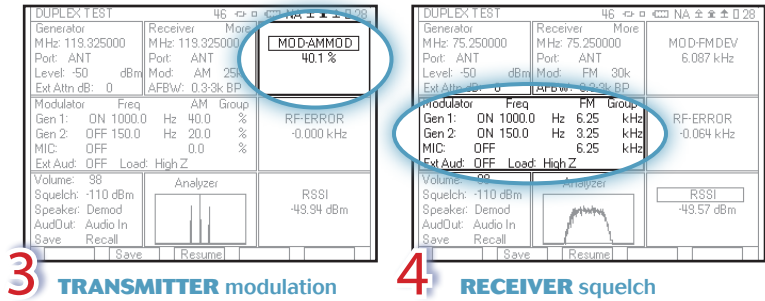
DUPLEX TEST 46 NA 28

Generator
MHz: 119.325000
Port: ANT
Level: -50 dBm
Ext Attn dB: 0

Receiver More
MHz: 119.325000
Port: ANT
Mod: AM 25k
AFBW: 0.3-3k BP

MOD-AMMOD
40.1 %

Modulator Freq AM Group
Gen 1: ON 1000.0 Hz 40.0 %
Gen 2: OFF 150.0 Hz 20.0 %
MIC: OFF 0.0 %
Ext Aud: OFF Load: High Z

RF-ERROR
-0.000 kHz

Volume: 98
Squelch: -110 dBm
Speaker: Demod
AudOut: Audio In
Save Recall

Analyzer

RSSI
-49.94 dBm

Save Resume

3 TRANSMITTER modulation

DUPLEX TEST 46 NA 28

Generator
MHz: 75.250000
Port: ANT
Level: -50 dBm
Ext Attn dB: 0

Receiver More
MHz: 75.250000
Port: ANT
Mod: FM 30k
AFBW: 0.3-3k BP

MOD-FMDEV
6.087 kHz

Modulator Freq FM Group
Gen 1: ON 1000.0 Hz 6.25 kHz
Gen 2: ON 150.0 Hz 3.25 kHz
MIC: OFF 6.25 kHz
Ext Aud: OFF Load: High Z

RF-ERROR
-0.064 kHz

Volume: 98
Squelch: -110 dBm
Speaker: Demod
AudOut: Audio In
Save Recall

Analyzer

RSSI
-49.57 dBm

Save Resume

4 RECEIVER squelch